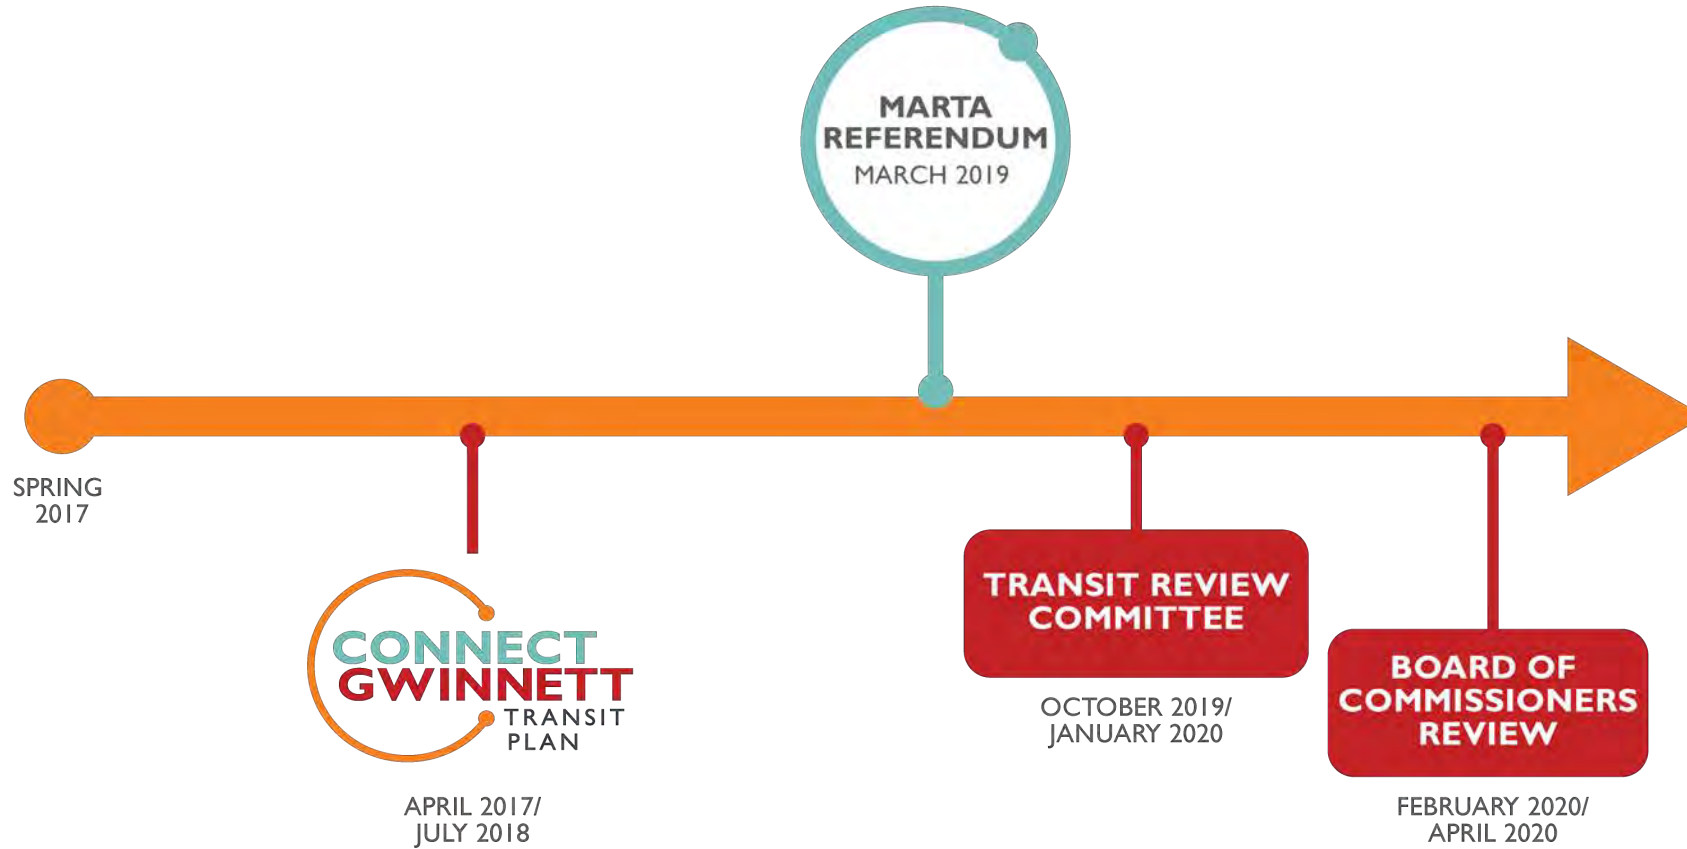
MARTA REFERENDUM
MARCH 2019

SPRING 2017

CONNECT GWINNETT TRANSIT PLAN

APRIL 2017/ JULY 2018

TRANSIT REVIEW COMMITTEE

OCTOBER 2019/ JANUARY 2020

BOARD OF COMMISSIONERS REVIEW

FEBRUARY 2020/ APRIL 2020